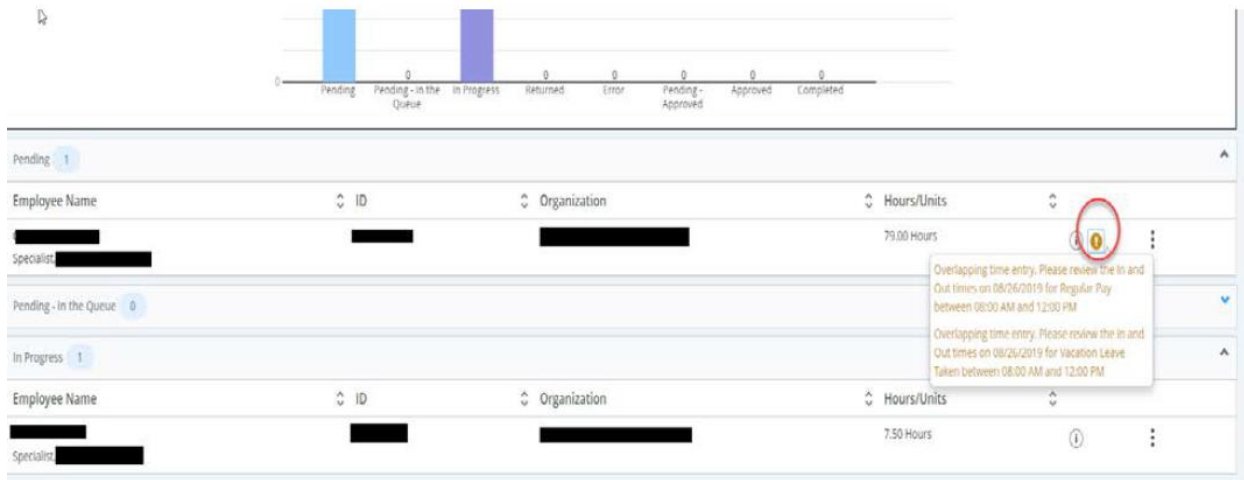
0

| Pending | 0 Pending - In the Queue | In Progress | 0 Returned | 0 Error | 0 Pending - Approved | 0 Approved | 0 Completed |
|---|---|---|---|---|---|---|---|

Pending 1

| Employee Name | ID | Organization | Hours/Units |
|---|---|---|---|
| Specialist, | | | 79.00 Hours |

Overlapping time entry. Please review the In and Out times on 08/26/2019 for Regular Pay between 08:00 AM and 12:00 PM

Overlapping time entry. Please review the In and Out times on 08/26/2019 for Vacation Leave Taken between 08:00 AM and 12:00 PM

Pending - In the Queue 0

In Progress 1

| Employee Name | ID | Organization | Hours/Units |
|---|---|---|---|
| Specialist, | | | 7.50 Hours |